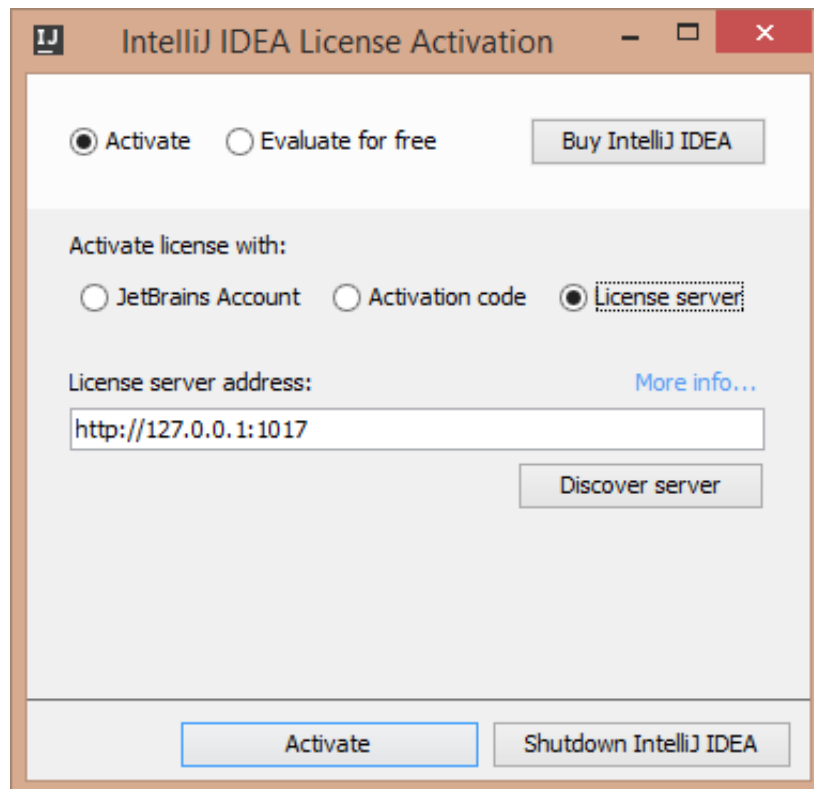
IJ IntelliJ IDEA License Activation

Activate Evaluate for free Buy IntelliJ IDEA

Activate license with:

JetBrains Account Activation code License server

License server address: More info...

http://127.0.0.1:1017

Discover server

Activate Shutdown IntelliJ IDEA